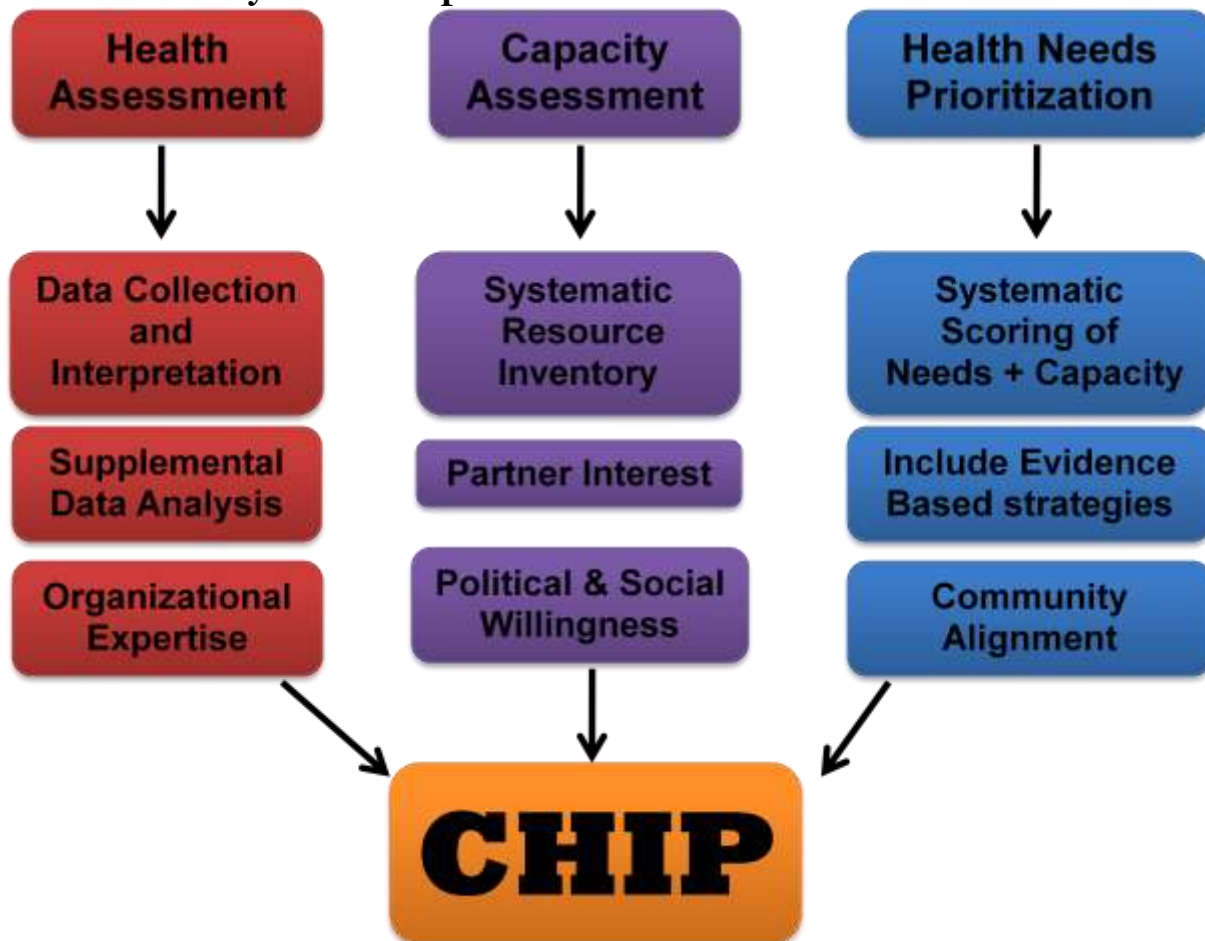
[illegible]

Health Assessment

Data Collection and Interpretation

Supplemental Data Analysis

Organizational Expertise

Capacity Assessment

Systematic Resource Inventory

Partner Interest

Political & Social Willingness

Health Needs Prioritization

Systematic Scoring of Needs + Capacity

Include Evidence Based strategies

Community Alignment

CHIP